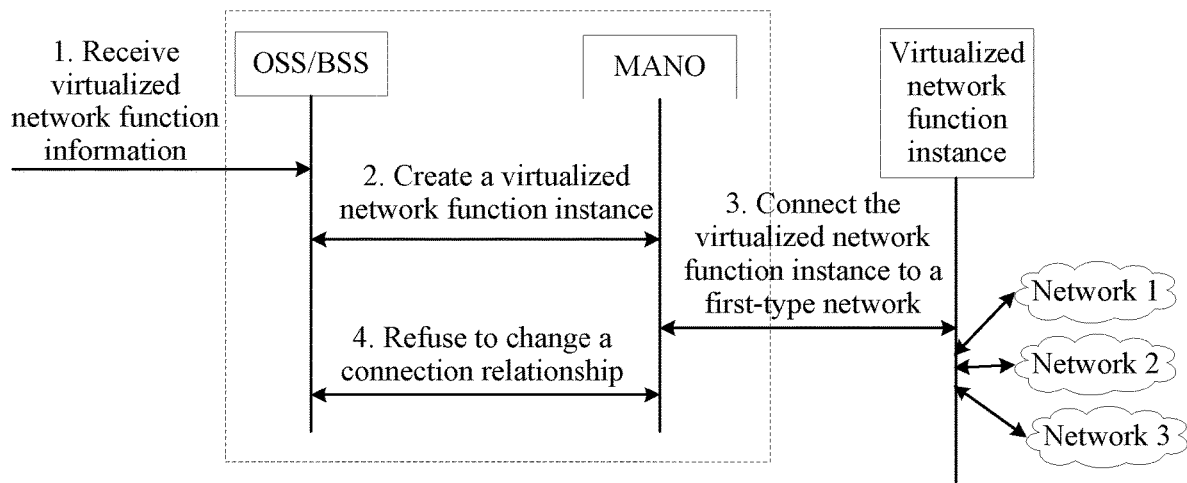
1. Receive virtualized network function information

OSS/BSS

MANO

Virtualized network function instance

2. Create a virtualized network function instance

3. Connect the virtualized network function instance to a first-type network

4. Refuse to change a connection relationship

Network 1

Network 2

Network 3